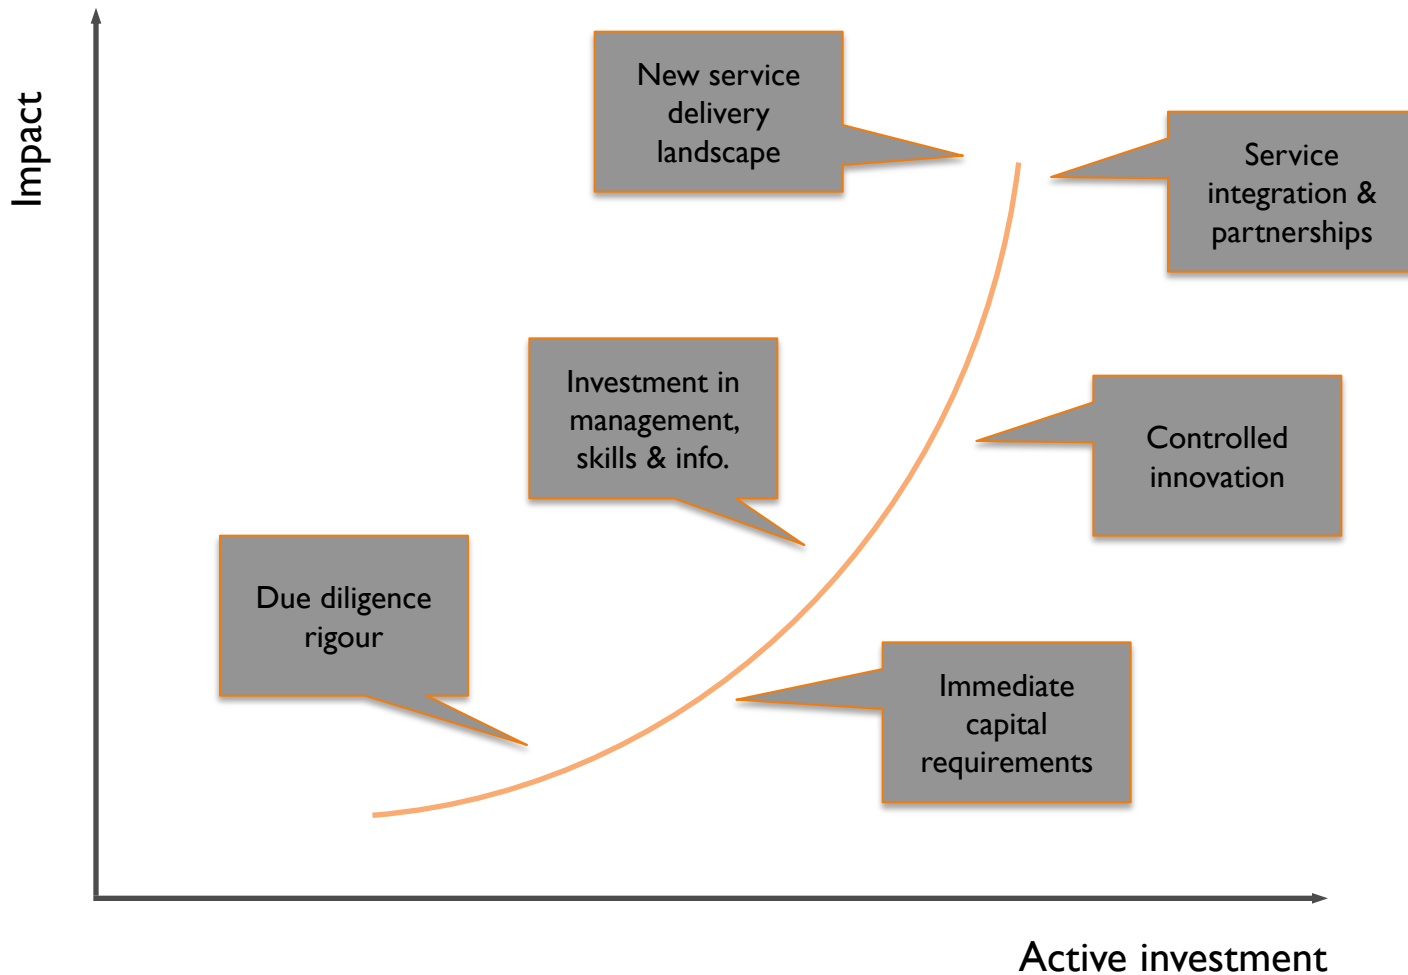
Impact

New service delivery landscape

Service integration & partnerships

Investment in management, skills & info.

Controlled innovation

Due diligence rigour

Immediate capital requirements

Active investment